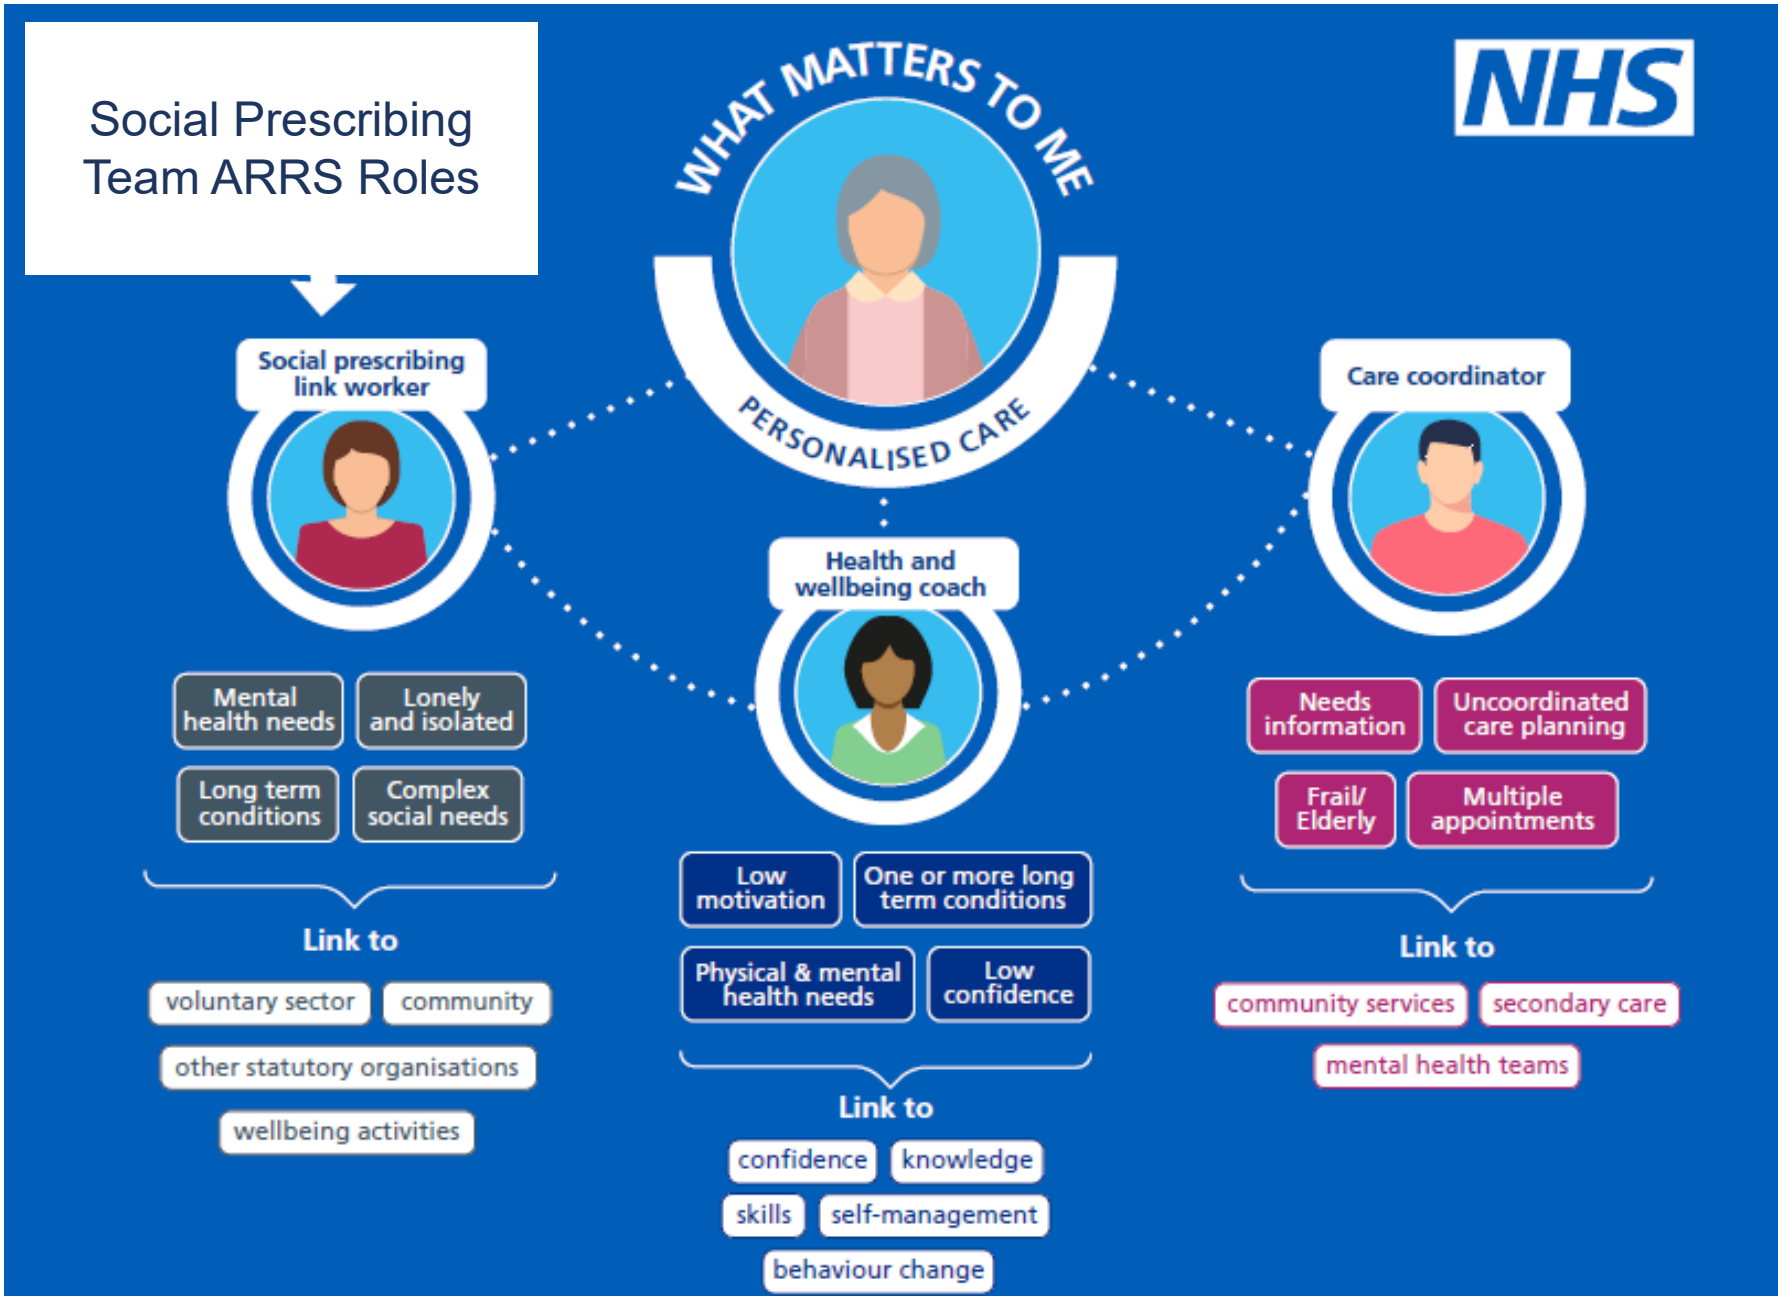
Social Prescribing Team ARRS Roles

WHAT MATTERS TO ME

PERSONALISED CARE

NHS

Social prescribing link worker

Mental health needs

Lonely and isolated

Long term conditions

Complex social needs

Link to

voluntary sector

community

other statutory organisations

wellbeing activities

Health and wellbeing coach

Low motivation

One or more long term conditions

Physical & mental health needs

Low confidence

Link to

confidence

knowledge

skills

self-management

behaviour change

Care coordinator

Needs information

Uncoordinated care planning

Frail/ Elderly

Multiple appointments

Link to

community services

secondary care

mental health teams